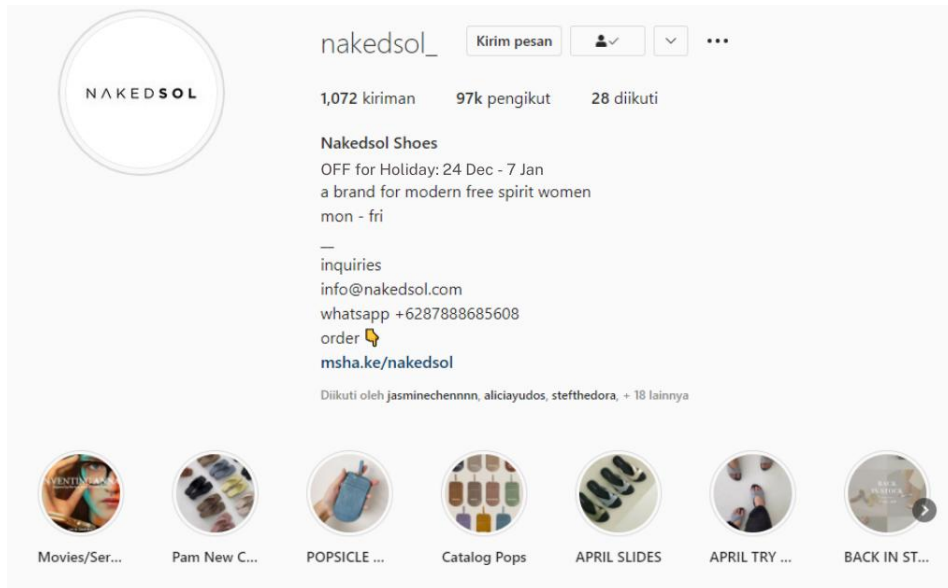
NAKEDSOL

nakedsol_

Kirim pesan

1,072 kiriman 97k pengikut 28 diikuti

Nakedsol Shoes
OFF for Holiday: 24 Dec - 7 Jan
a brand for modern free spirit women
mon - fri
—
inquiries
info@nakedsol.com
whatsapp +6287888685608
order 👇
msha.ke/nakedsol

Diikuti oleh jasminechennnn, aliciayudos, stefthedora, + 18 lainnya

Movies/Ser... Pam New C... POPSICLE ... Catalog Pops APRIL SLIDES APRIL TRY ... BACK IN ST...